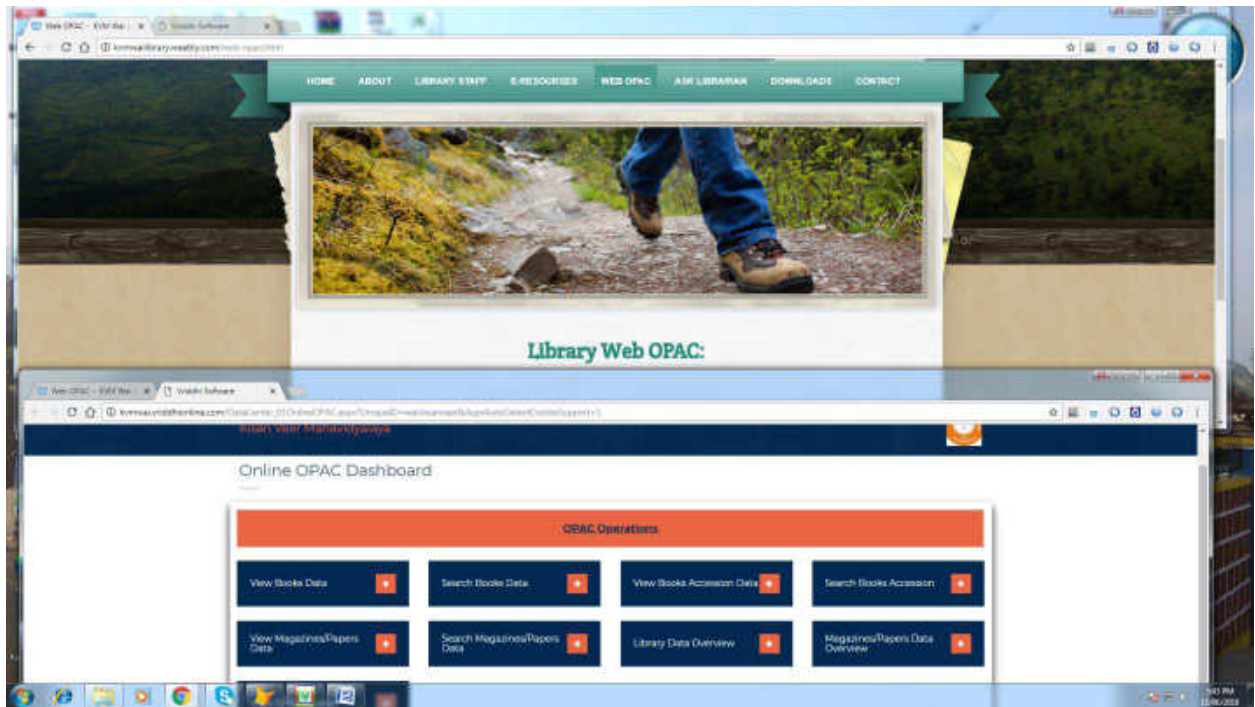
Web OPAC - KVM libr | × Vriddhi Software ×

kvmvaslibrary.weebly.com/web-opac.html

HOME ABOUT LIBRARY STAFF E-RESOURCES WEB OPAC ASK LIBRARIAN DOWNLOADS CONTACT

Library Web OPAC:

Web OPAC - KVM libr × Vriddhi Software ×

kvmvas.vriddhionline.com/DataCenter_III/OnlineOPAC.aspx?UniqueID=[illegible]

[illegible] Mahavidyalaya

Online OPAC Dashboard

OPAC Operations

View Books Data

Search Books Data

View Books Accession Data

Search Books Accession

View Magazines/Papers Data

Search Magazines/Papers Data

Library Data Overview

Magazines/Papers Data Overview

5:45 PM
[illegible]